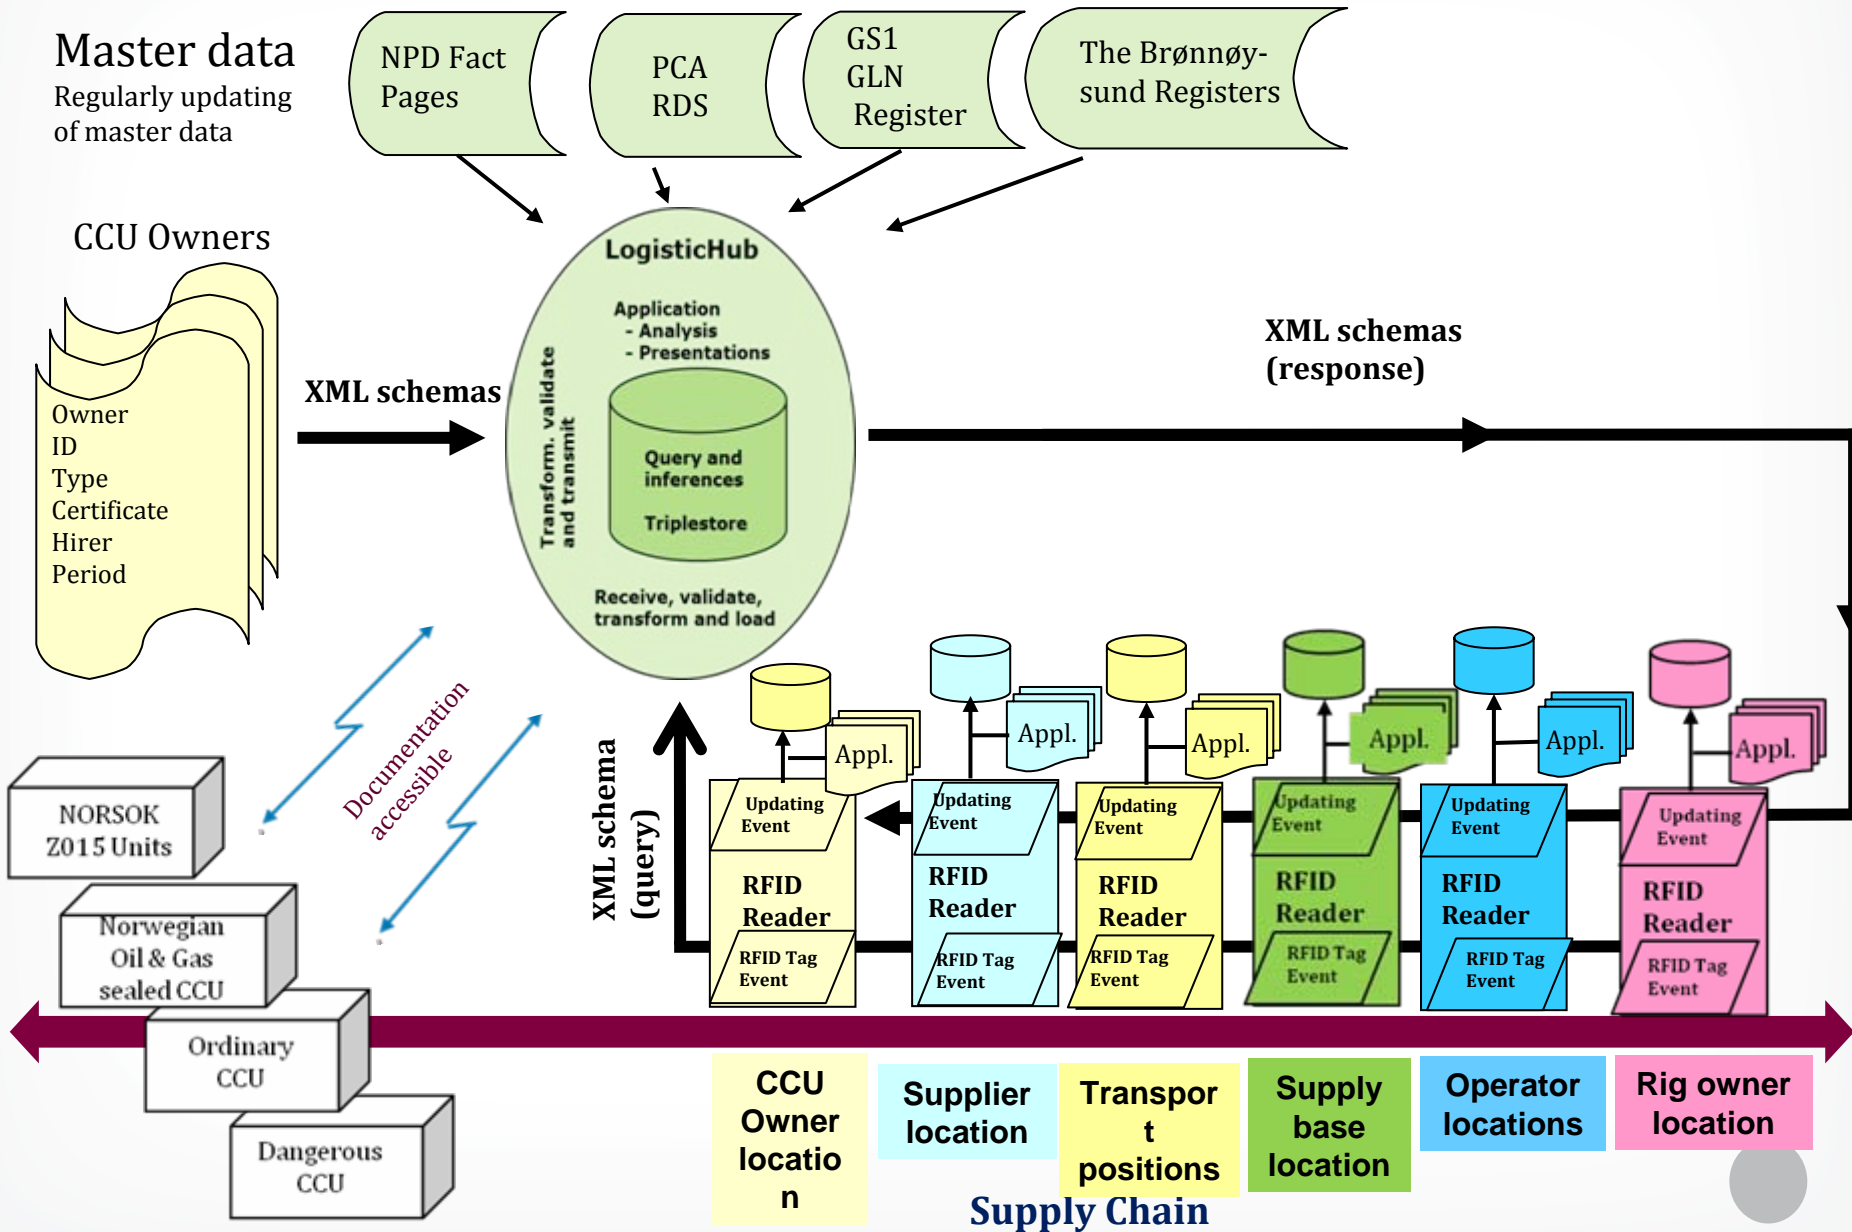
Master data
Regularly updating of master data

NPD Fact Pages

PCA RDS

GS1 GLN Register

The Brønnøysund Registers

CCU Owners

Owner
ID
Type
Certificate
Hirer
Period

XML schemas

LogisticHub

Application
- Analysis
- Presentations

Transform. validate and transmit

Query and inferences

Triplestore

Receive, validate, transform and load

XML schemas (response)

Documentation accessible

NORSOK Z015 Units

Norwegian Oil & Gas sealed CCU

Ordinary CCU

Dangerous CCU

XML schema (query)

Appl.

Updating Event

RFID Reader

RFID Tag Event

Appl.

Updating Event

RFID Reader

RFID Tag Event

Appl.

Updating Event

RFID Reader

RFID Tag Event

Appl.

Updating Event

RFID Reader

RFID Tag Event

Appl.

Updating Event

RFID Reader

RFID Tag Event

Appl.

Updating Event

RFID Reader

RFID Tag Event

CCU Owner location

Supplier location

Transport positions

Supply base location

Operator locations

Rig owner location

Supply Chain